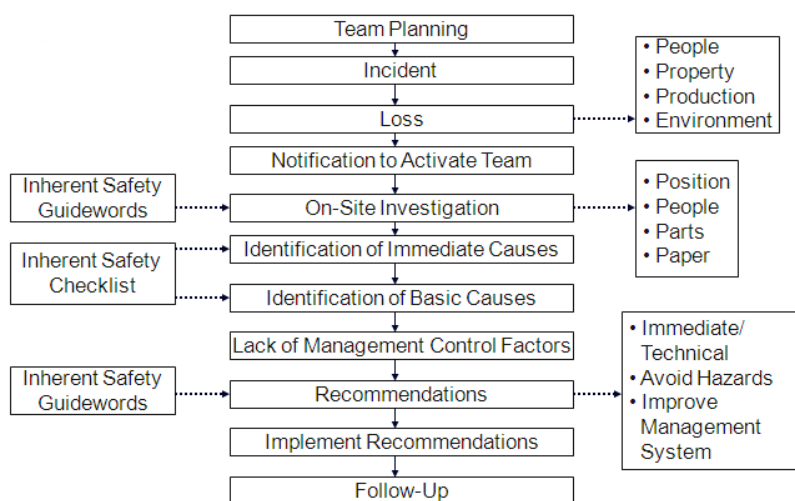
Team Planning

Incident

Loss

Notification to Activate Team

On-Site Investigation

Identification of Immediate Causes

Identification of Basic Causes

Lack of Management Control Factors

Recommendations

Implement Recommendations

Follow-Up

• People
• Property
• Production
• Environment

Inherent Safety Guidewords

• Position
• People
• Parts
• Paper

Inherent Safety Checklist

• Immediate/ Technical
• Avoid Hazards
• Improve Management System

Inherent Safety Guidewords